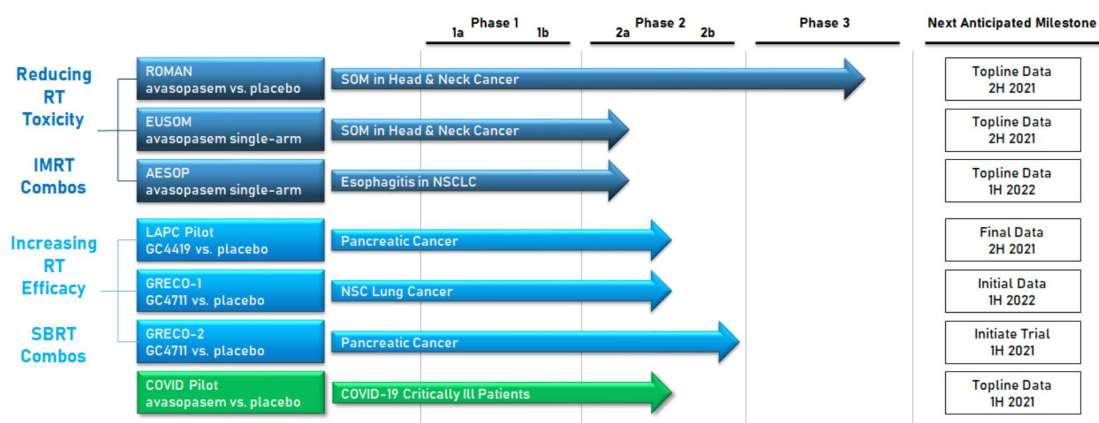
Phase 1
1a 1b
Phase 2
2a 2b
Phase 3
Next Anticipated Milestone

Reducing RT Toxicity

IMRT Combos

ROMAN
avasopasem vs. placebo
SOM in Head & Neck Cancer
Topline Data
2H 2021

EUSOM
avasopasem single-arm
SOM in Head & Neck Cancer
Topline Data
2H 2021

AESOP
avasopasem single-arm
Esophagitis in NSCLC
Topline Data
1H 2022

Increasing RT Efficacy

SBRT Combos

LAPC Pilot
GC4419 vs. placebo
Pancreatic Cancer
Final Data
2H 2021

GRECO-1
GC4711 vs. placebo
NSC Lung Cancer
Initial Data
1H 2022

GRECO-2
GC4711 vs. placebo
Pancreatic Cancer
Initiate Trial
1H 2021

COVID Pilot
avasopasem vs. placebo
COVID-19 Critically Ill Patients
Topline Data
1H 2021